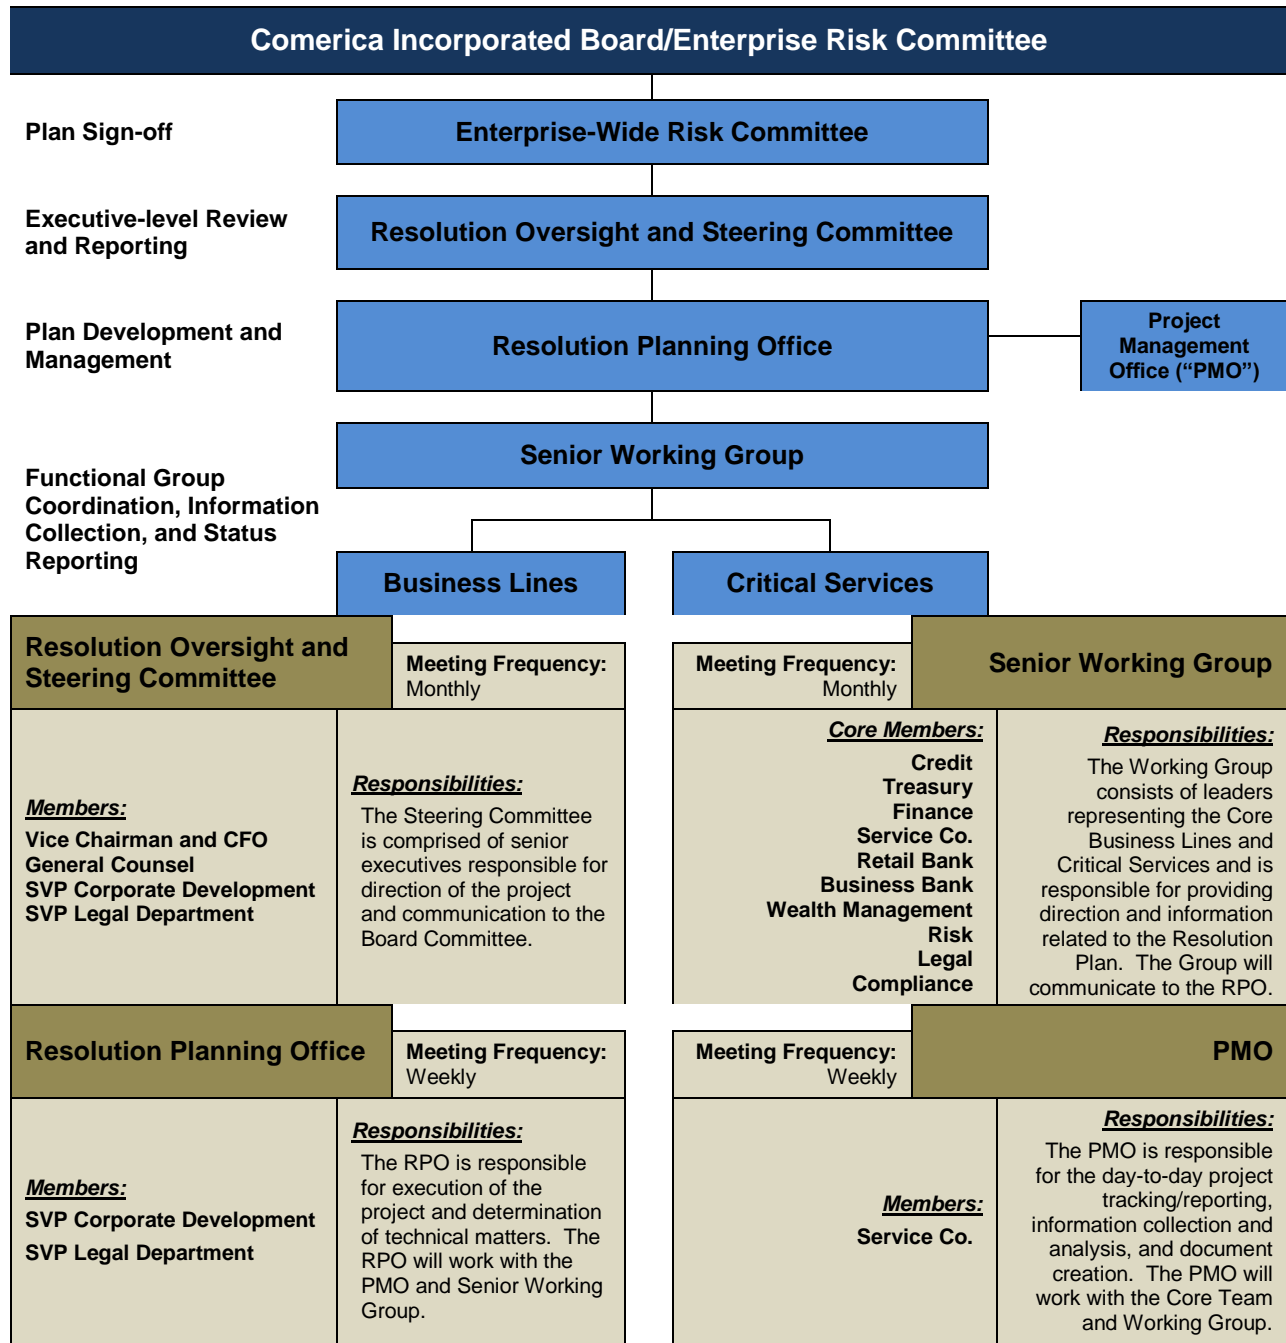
Comerica Incorporated Board/Enterprise Risk Committee

Plan Sign-off

Enterprise-Wide Risk Committee

Executive-level Review and Reporting

Resolution Oversight and Steering Committee

Plan Development and Management

Resolution Planning Office

Project Management Office ("PMO")

Senior Working Group

Functional Group Coordination, Information Collection, and Status Reporting

Business Lines

Critical Services

Resolution Oversight and Steering Committee

Meeting Frequency: Monthly

Members:
Vice Chairman and CFO
General Counsel
SVP Corporate Development
SVP Legal Department

Responsibilities:
The Steering Committee is comprised of senior executives responsible for direction of the project and communication to the Board Committee.

Senior Working Group

Meeting Frequency: Monthly

Core Members:
Credit
Treasury
Finance
Service Co.
Retail Bank
Business Bank
Wealth Management
Risk
Legal
Compliance

Responsibilities:
The Working Group consists of leaders representing the Core Business Lines and Critical Services and is responsible for providing direction and information related to the Resolution Plan. The Group will communicate to the RPO.

Resolution Planning Office

Meeting Frequency: Weekly

Members:
SVP Corporate Development
SVP Legal Department

Responsibilities:
The RPO is responsible for execution of the project and determination of technical matters. The RPO will work with the PMO and Senior Working Group.

PMO

Meeting Frequency: Weekly

Members:
Service Co.

Responsibilities:
The PMO is responsible for the day-to-day project tracking/reporting, information collection and analysis, and document creation. The PMO will work with the Core Team and Working Group.